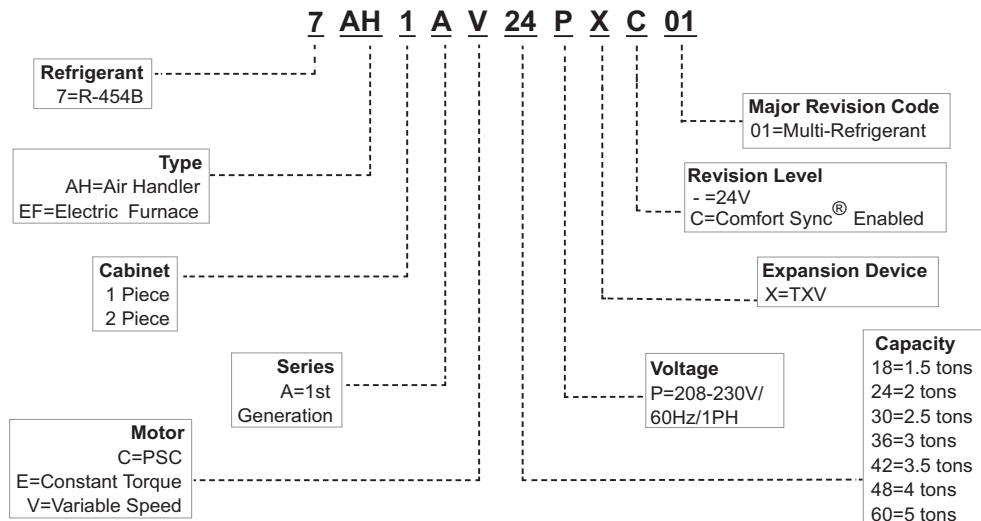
7 AH 1 A V 24 P X C 01

Refrigerant
7=R-454B

Type
AH=Air Handler
EF=Electric Furnace

Cabinet
1 Piece
2 Piece

Series
A=1st Generation

Motor
C=PSC
E=Constant Torque
V=Variable Speed

Major Revision Code
01=Multi-Refrigerant

Revision Level
- =24V
C=Comfort Sync® Enabled

Expansion Device
X=TXV

Voltage
P=208-230V/60Hz/1PH

Capacity
18=1.5 tons
24=2 tons
30=2.5 tons
36=3 tons
42=3.5 tons
48=4 tons
60=5 tons